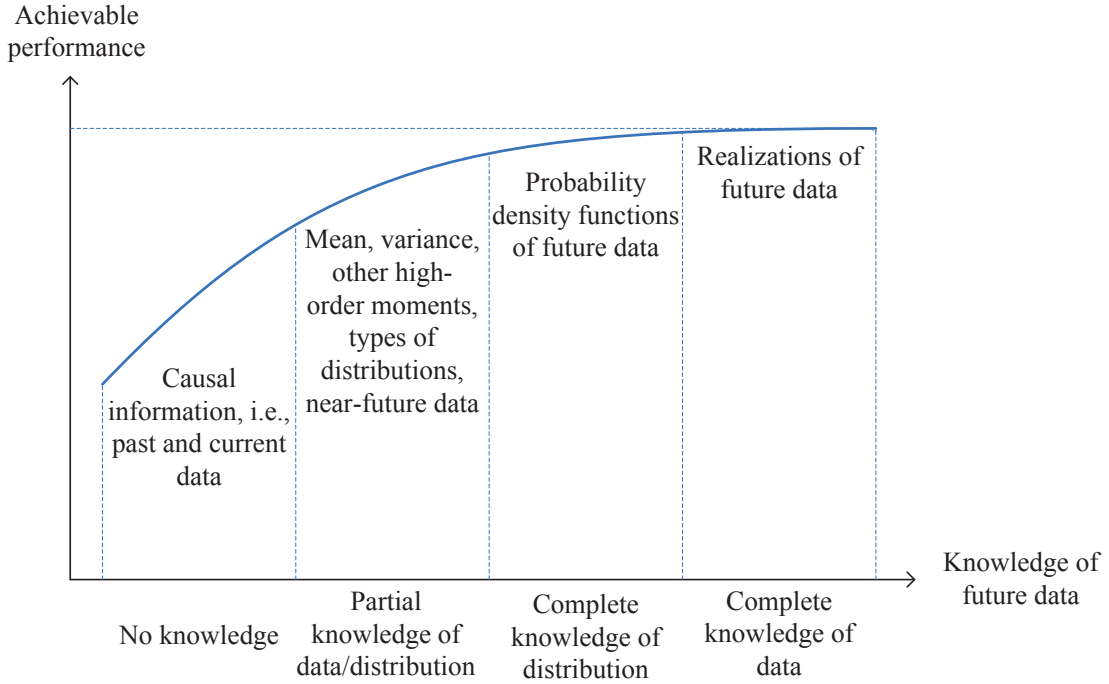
Achievable performance

Realizations of future data

Probability density functions of future data

Mean, variance, other high-order moments, types of distributions, near-future data

Causal information, i.e., past and current data

Knowledge of future data

No knowledge

Partial knowledge of data/distribution

Complete knowledge of distribution

Complete knowledge of data